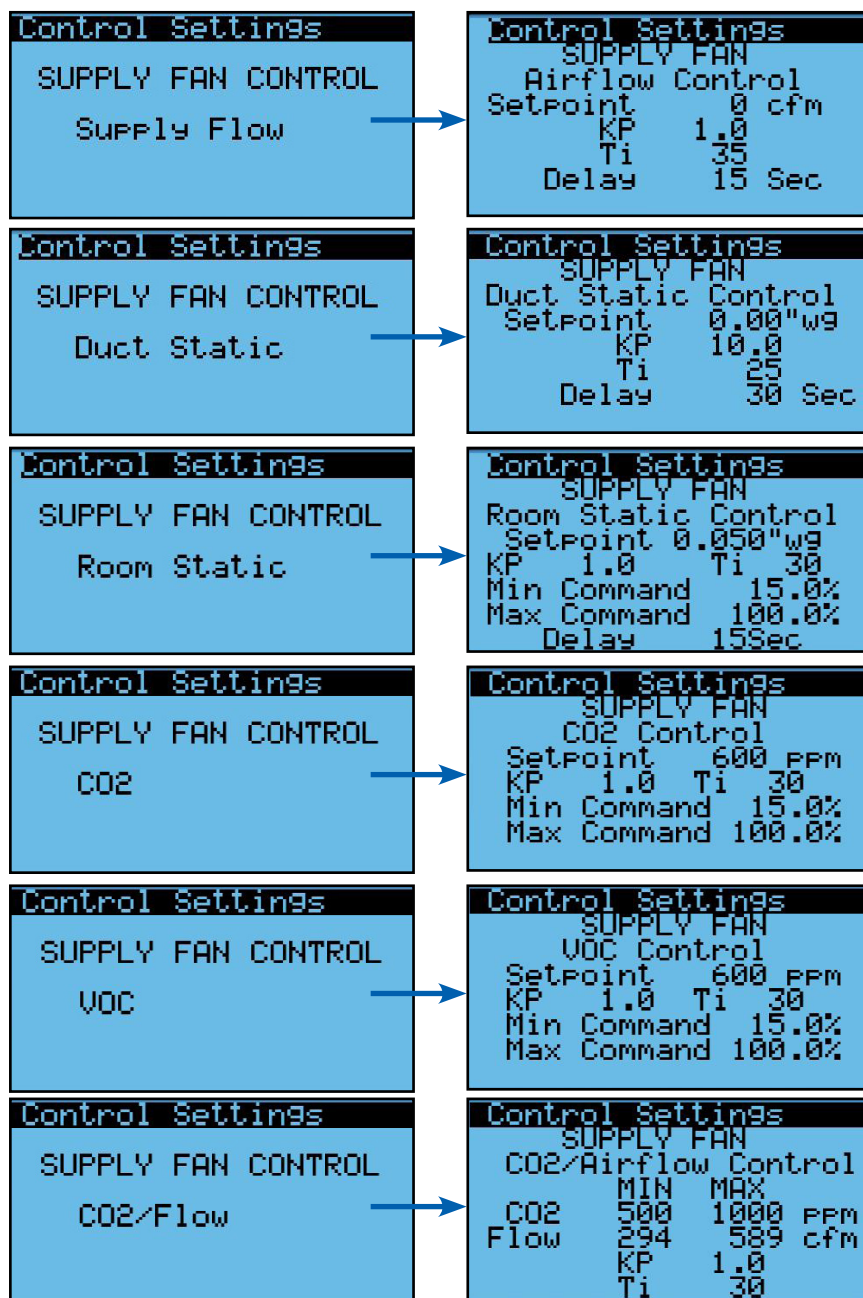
Control Settings
SUPPLY FAN CONTROL
Supply Flow

Control Settings
SUPPLY FAN
Airflow Control
Setpoint 0 cfm
KP 1.0
Ti 35
Delay 15 Sec

Control Settings
SUPPLY FAN CONTROL
Duct Static

Control Settings
SUPPLY FAN
Duct Static Control
Setpoint 0.00"wg
KP 10.0
Ti 25
Delay 30 Sec

Control Settings
SUPPLY FAN CONTROL
Room Static

Control Settings
SUPPLY FAN
Room Static Control
Setpoint 0.050"wg
KP 1.0 Ti 30
Min Command 15.0%
Max Command 100.0%
Delay 15Sec

Control Settings
SUPPLY FAN CONTROL
CO2

Control Settings
SUPPLY FAN
CO2 Control
Setpoint 600 ppm
KP 1.0 Ti 30
Min Command 15.0%
Max Command 100.0%

Control Settings
SUPPLY FAN CONTROL
VOC

Control Settings
SUPPLY FAN
VOC Control
Setpoint 600 ppm
KP 1.0 Ti 30
Min Command 15.0%
Max Command 100.0%

Control Settings
SUPPLY FAN CONTROL
CO2/Flow

Control Settings
SUPPLY FAN
CO2/Airflow Control
MIN MAX
CO2 500 1000 ppm
Flow 294 589 cfm
KP 1.0
Ti 30